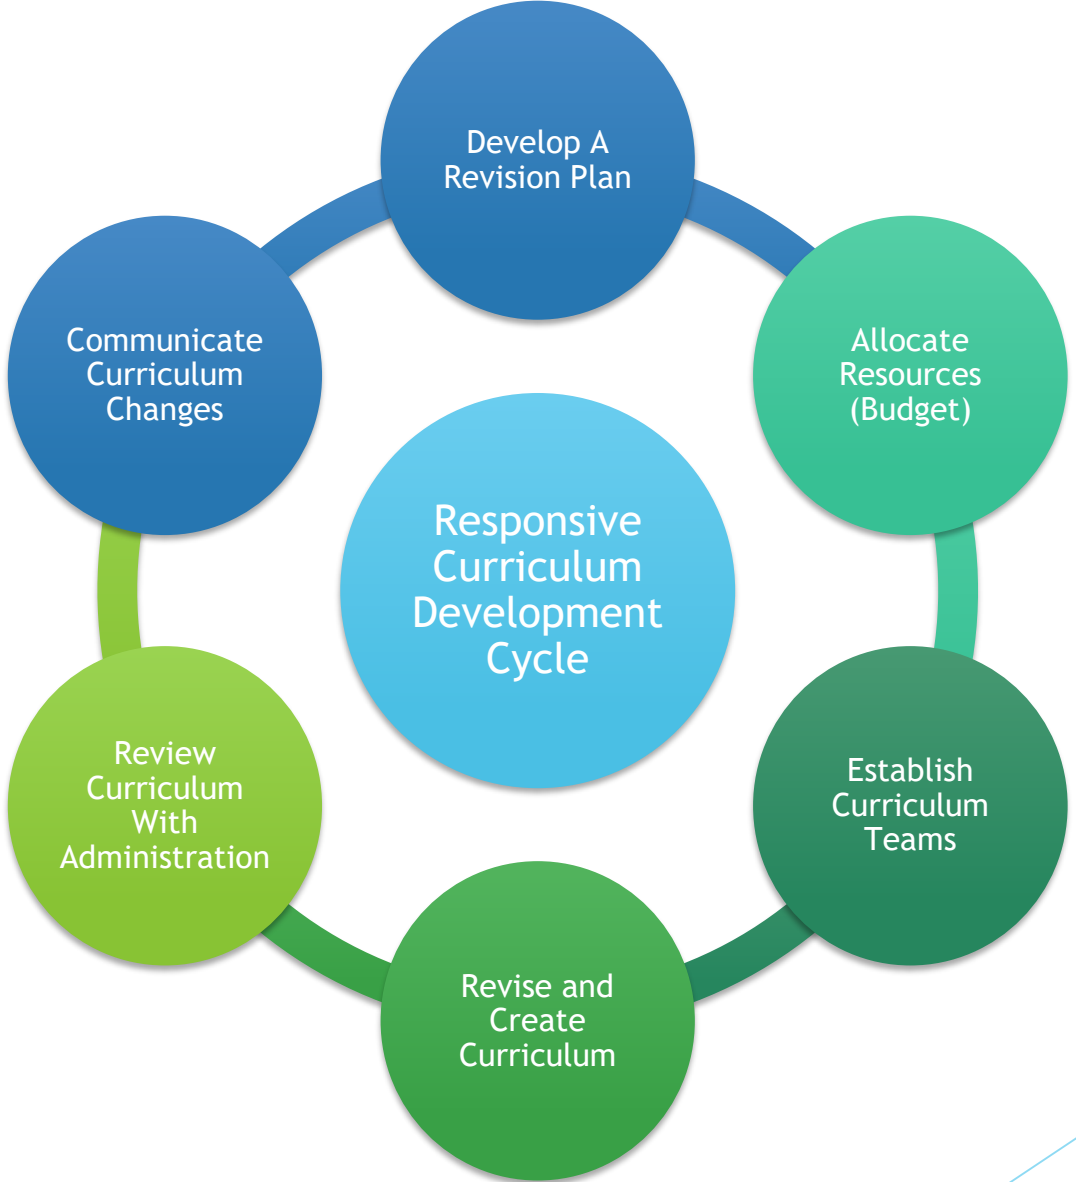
Responsive Curriculum Development Cycle

Develop A Revision Plan

Allocate Resources (Budget)

Establish Curriculum Teams

Revise and Create Curriculum

Review Curriculum With Administration

Communicate Curriculum Changes